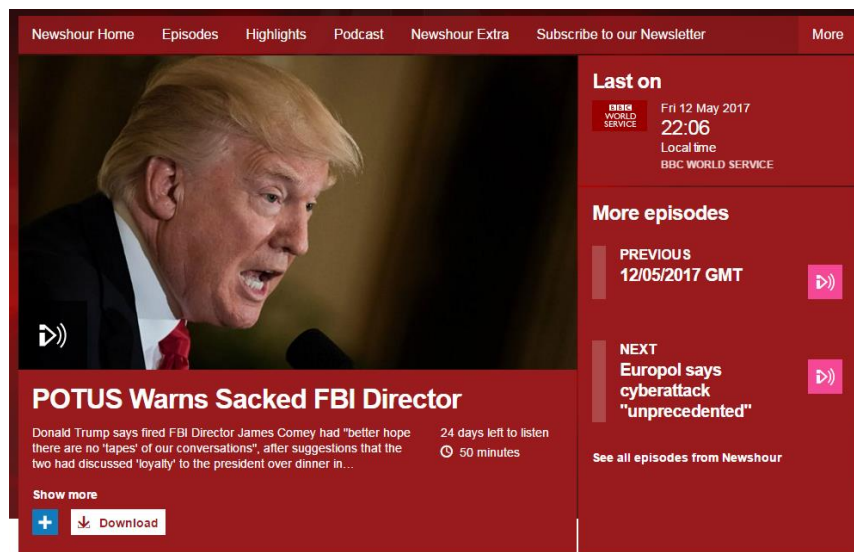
Newshour Home Episodes Highlights Podcast Newshour Extra Subscribe to our Newsletter More

Last on

BBC WORLD SERVICE

Fri 12 May 2017
22:06
Local time
BBC WORLD SERVICE

More episodes

PREVIOUS
12/05/2017 GMT

NEXT
Europol says cyberattack "unprecedented"

See all episodes from Newshour

POTUS Warns Sacked FBI Director

Donald Trump says fired FBI Director James Comey had "better hope there are no 'tapes' of our conversations", after suggestions that the two had discussed 'loyalty' to the president over dinner in…

24 days left to listen
50 minutes

Show more

+ Download